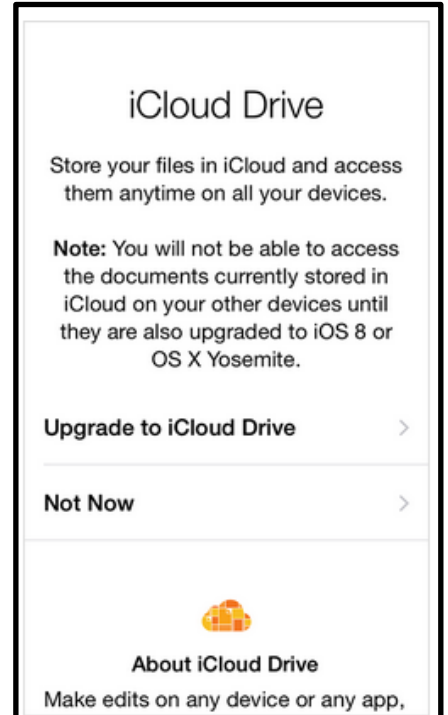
iCloud Drive

Store your files in iCloud and access them anytime on all your devices.

**Note:** You will not be able to access the documents currently stored in iCloud on your other devices until they are also upgraded to iOS 8 or OS X Yosemite.

Upgrade to iCloud Drive >

Not Now >

About iCloud Drive

Make edits on any device or any app,